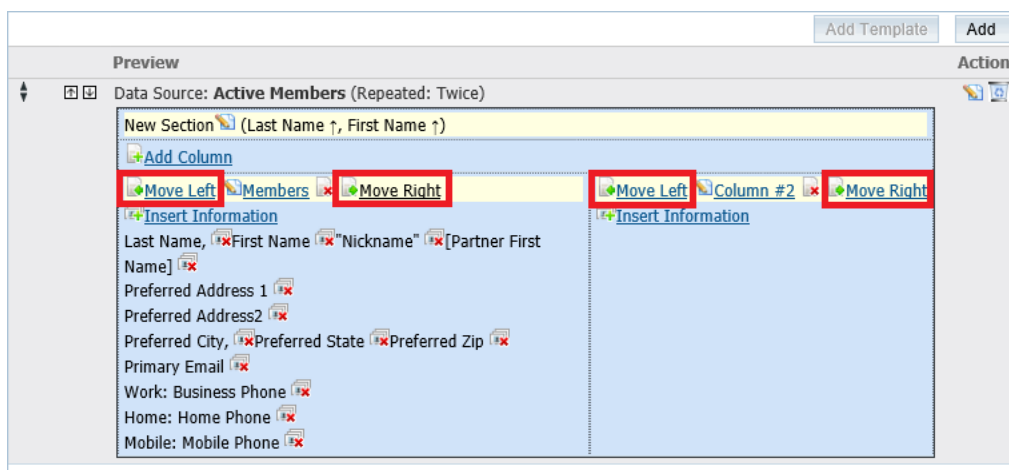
Add Template Add

Preview Action

Data Source: **Active Members** (Repeated: Twice)

New Section (Last Name ↑, First Name ↑)

Add Column

Move Left Members Move Right

Insert Information

Last Name, First Name "Nickname" [Partner First Name]

Preferred Address 1

Preferred Address2

Preferred City, Preferred State Preferred Zip

Primary Email

Work: Business Phone

Home: Home Phone

Mobile: Mobile Phone

Move Left Column #2 Move Right

Insert Information